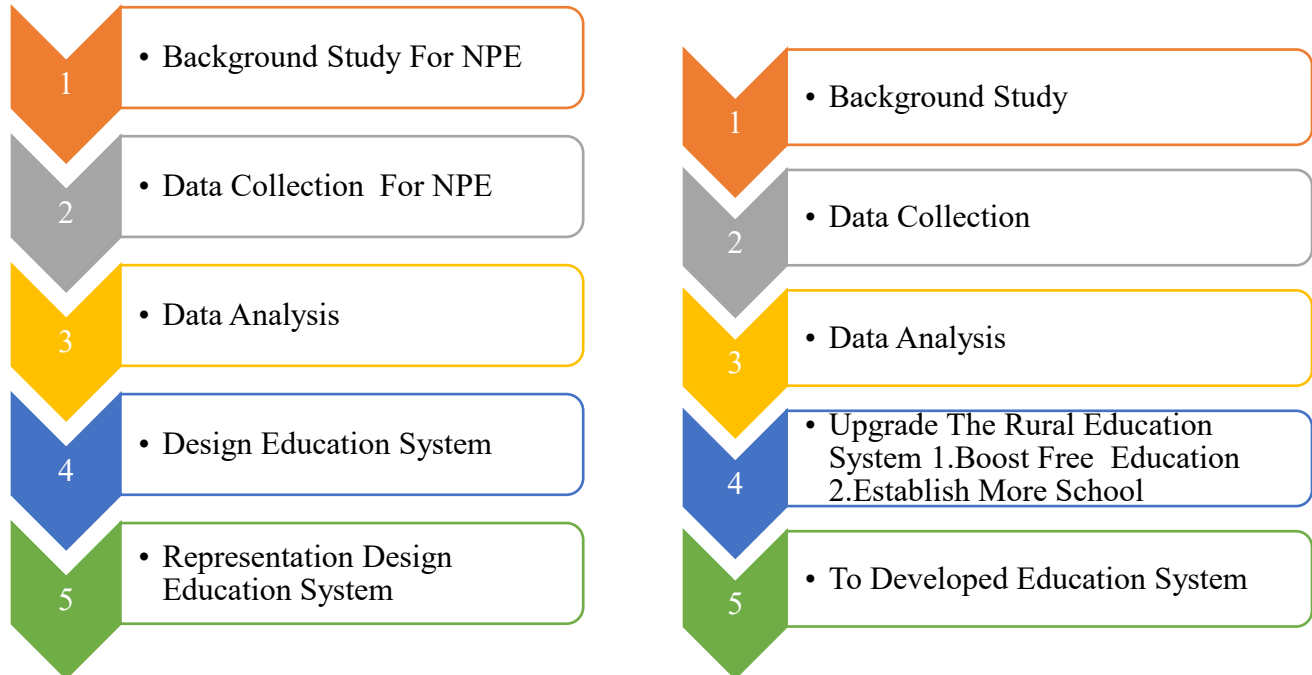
1
• Background Study For NPE

2
• Data Collection For NPE

3
• Data Analysis

4
• Design Education System

5
• Representation Design Education System

1
• Background Study

2
• Data Collection

3
• Data Analysis

4
• Upgrade The Rural Education System 1.Boost Free Education 2.Establish More School

5
• To Developed Education System